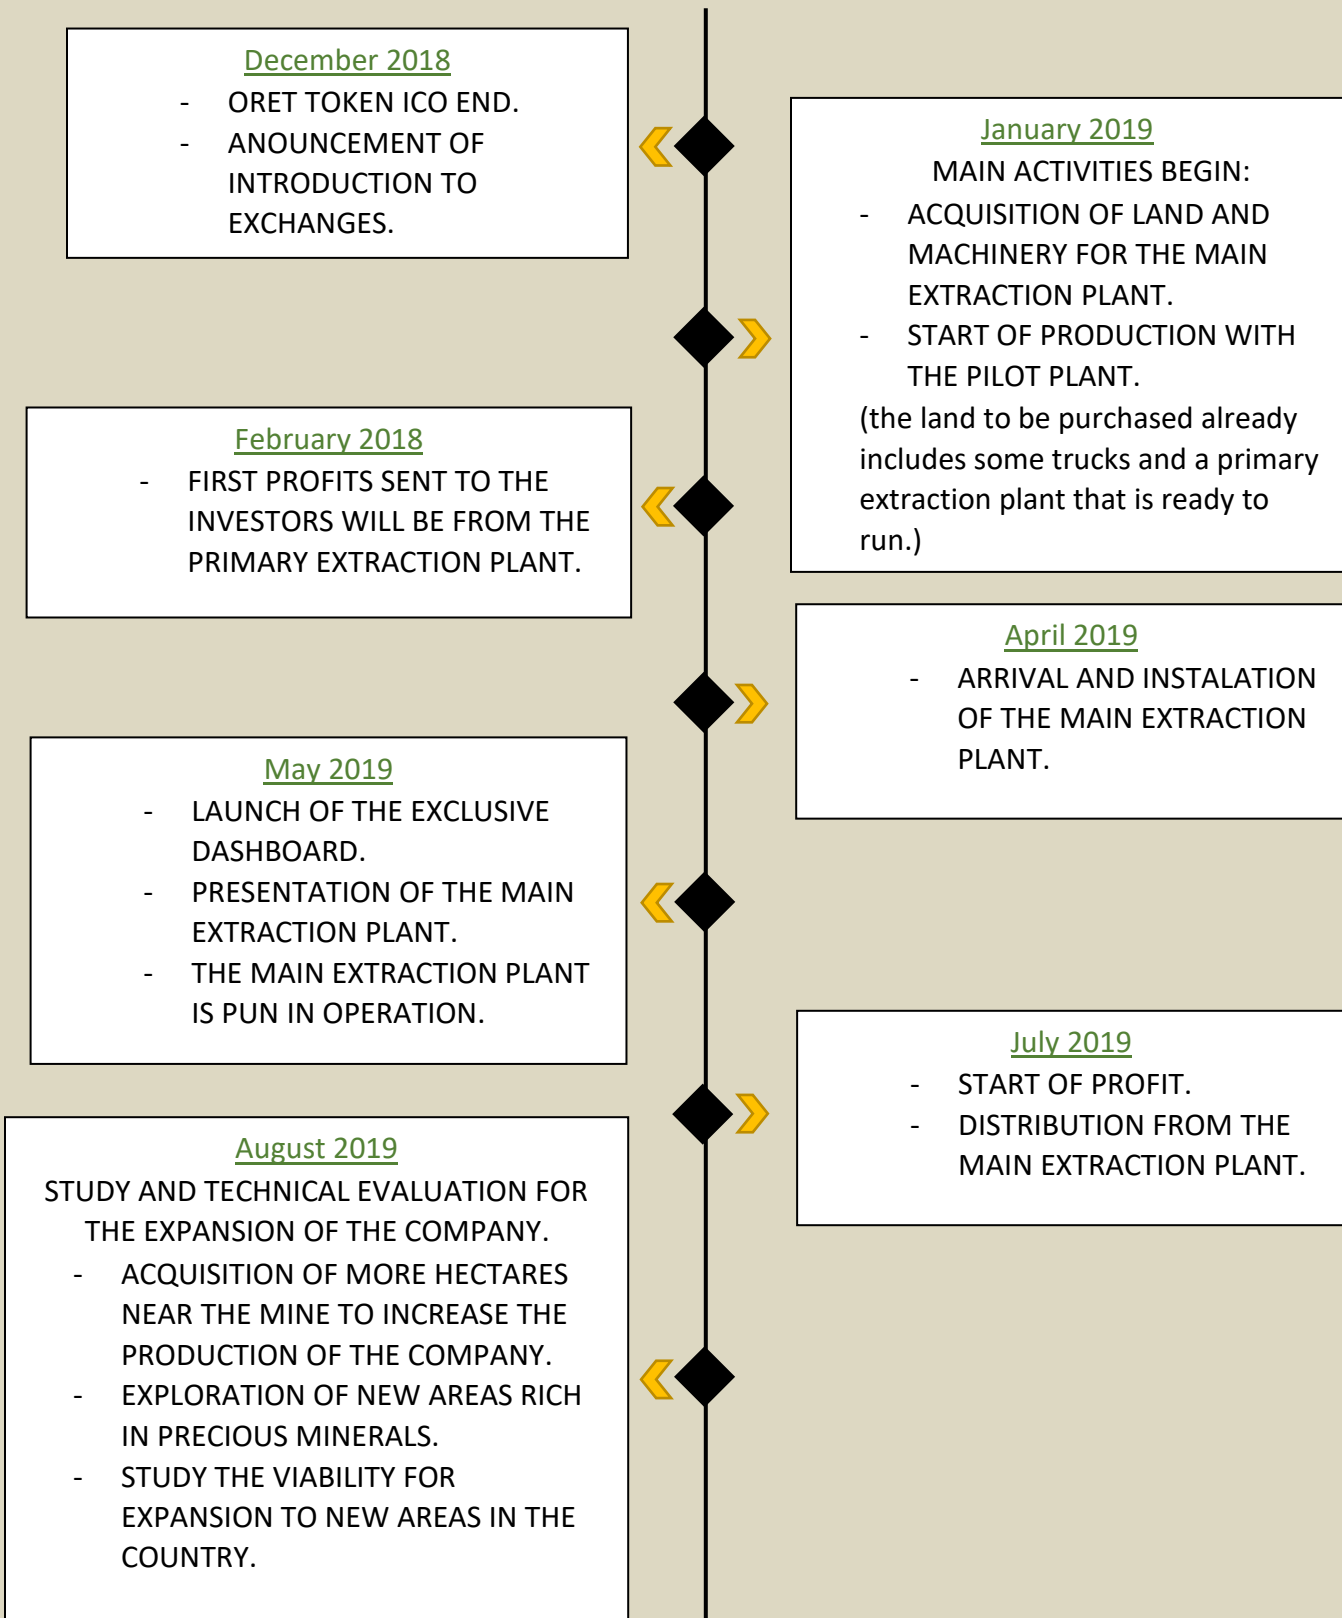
December 2018

- ORET TOKEN ICO END.
- ANOUNCEMENT OF INTRODUCTION TO EXCHANGES.

January 2019

MAIN ACTIVITIES BEGIN:

- ACQUISITION OF LAND AND MACHINERY FOR THE MAIN EXTRACTION PLANT.
- START OF PRODUCTION WITH THE PILOT PLANT.

(the land to be purchased already includes some trucks and a primary extraction plant that is ready to run.)

February 2018

- FIRST PROFITS SENT TO THE INVESTORS WILL BE FROM THE PRIMARY EXTRACTION PLANT.

April 2019

- ARRIVAL AND INSTALATION OF THE MAIN EXTRACTION PLANT.

May 2019

- LAUNCH OF THE EXCLUSIVE DASHBOARD.
- PRESENTATION OF THE MAIN EXTRACTION PLANT.
- THE MAIN EXTRACTION PLANT IS PUN IN OPERATION.

July 2019

- START OF PROFIT.
- DISTRIBUTION FROM THE MAIN EXTRACTION PLANT.

August 2019

STUDY AND TECHNICAL EVALUATION FOR THE EXPANSION OF THE COMPANY.

- ACQUISITION OF MORE HECTARES NEAR THE MINE TO INCREASE THE PRODUCTION OF THE COMPANY.
- EXPLORATION OF NEW AREAS RICH IN PRECIOUS MINERALS.
- STUDY THE VIABILITY FOR EXPANSION TO NEW AREAS IN THE COUNTRY.